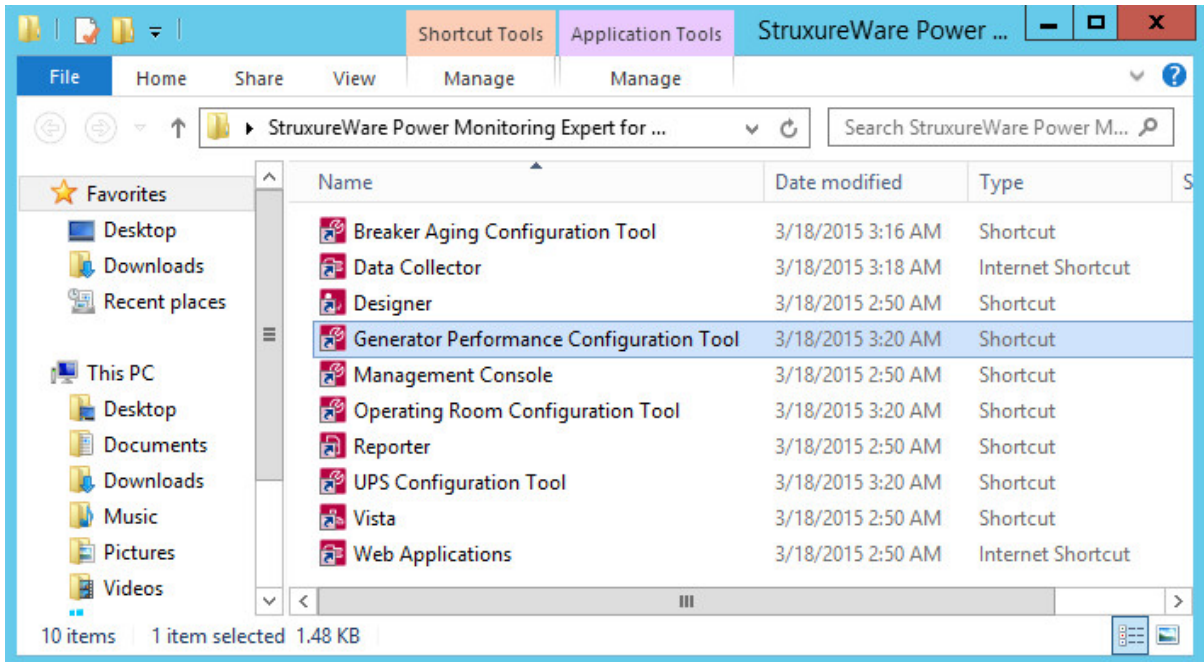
Shortcut Tools Application Tools StruxureWare Power ...

File Home Share View Manage Manage

StruxureWare Power Monitoring Expert for ...

Search StruxureWare Power M...

Favorites
Desktop
Downloads
Recent places

This PC
Desktop
Documents
Downloads
Music
Pictures
Videos

| Name | Date modified | Type |
|---|---|---|
| Breaker Aging Configuration Tool | 3/18/2015 3:16 AM | Shortcut |
| Data Collector | 3/18/2015 3:18 AM | Internet Shortcut |
| Designer | 3/18/2015 2:50 AM | Shortcut |
| Generator Performance Configuration Tool | 3/18/2015 3:20 AM | Shortcut |
| Management Console | 3/18/2015 2:50 AM | Shortcut |
| Operating Room Configuration Tool | 3/18/2015 3:20 AM | Shortcut |
| Reporter | 3/18/2015 2:50 AM | Shortcut |
| UPS Configuration Tool | 3/18/2015 3:20 AM | Shortcut |
| Vista | 3/18/2015 2:50 AM | Shortcut |
| Web Applications | 3/18/2015 2:50 AM | Internet Shortcut |

10 items 1 item selected 1.48 KB